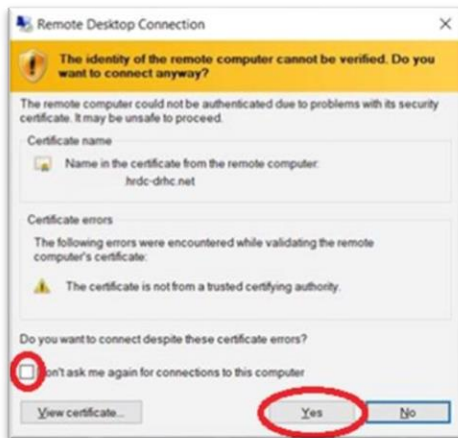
Remote Desktop Connection

The identity of the remote computer cannot be verified. Do you want to connect anyway?

The remote computer could not be authenticated due to problems with its security certificate. It may be unsafe to proceed.

Certificate name

Name in the certificate from the remote computer:
hrdc-drhc.net

Certificate errors

The following errors were encountered while validating the remote computer's certificate:

The certificate is not from a trusted certifying authority.

Do you want to connect despite these certificate errors?

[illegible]on't ask me again for connections to this computer

View certificate...

Yes

No